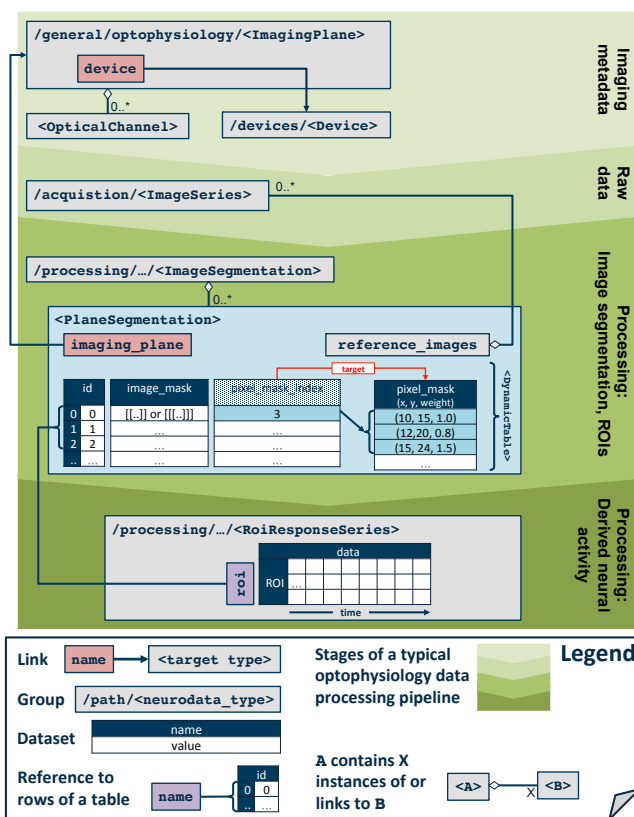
/general/optophysiology/<ImagingPlane>

device

0..*

<OpticalChannel>

/devices/<Device>

Imaging metadata

/acquistion/<ImageSeries>

0..*

Raw data

/processing/…/<ImageSegmentation>

0..*

<PlaneSegmentation>

imaging_plane

reference_images

target

| | id | image_mask | pixel_mask_index |
|---|---|---|---|
| 0 | 0 | [[..]] or [[[..]]] | 3 |
| 1 | 1 | … | … |
| 2 | 2 | … | … |
| .. | … | … | … |

| pixel_mask (x, y, weight) |
|---|
| (10, 15, 1.0) |
| (12,20, 0.8) |
| (15, 24, 1.5) |
| … |

<DynamicTable>

Processing: Image segmentation, ROIs

/processing/…/<RoiResponseSeries>

roi

data

ROI …

time

Processing: Derived neural activity

Link name <target type>

Group /path/<neurodata_type>

Dataset name value

Reference to rows of a table name

| | id |
|---|---|
| 0 | 0 |
| .. | … |

Stages of a typical optophysiology data processing pipeline

Legend

A contains X instances of or links to B

<A> X <B>